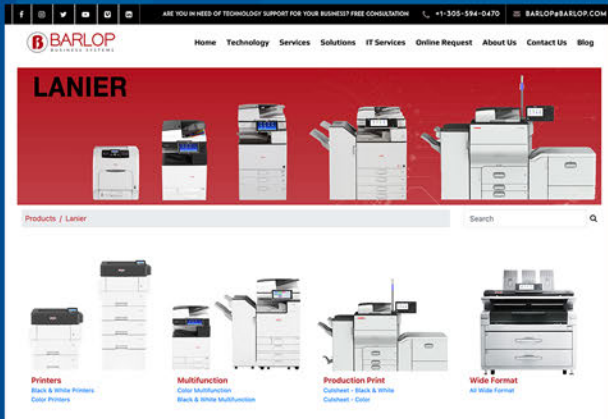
ARE YOU IN NEED OF TECHNOLOGY SUPPORT FOR YOUR BUSINESS? FREE CONSULTATION +1-305-594-0470 BARLOP@BARLOP.COM

BARLOP BUSINESS SYSTEMS

Home Technology Services Solutions IT Services Online Request About Us Contact Us Blog

LANIER

Products / Lanier

Search

Printers
Black & White Printers
Color Printers

Multifunction
Color Multifunction
Black & White Multifunction

Production Print
Cutsheet - Black & White
Cutsheet - Color

Wide Format
All Wide Format